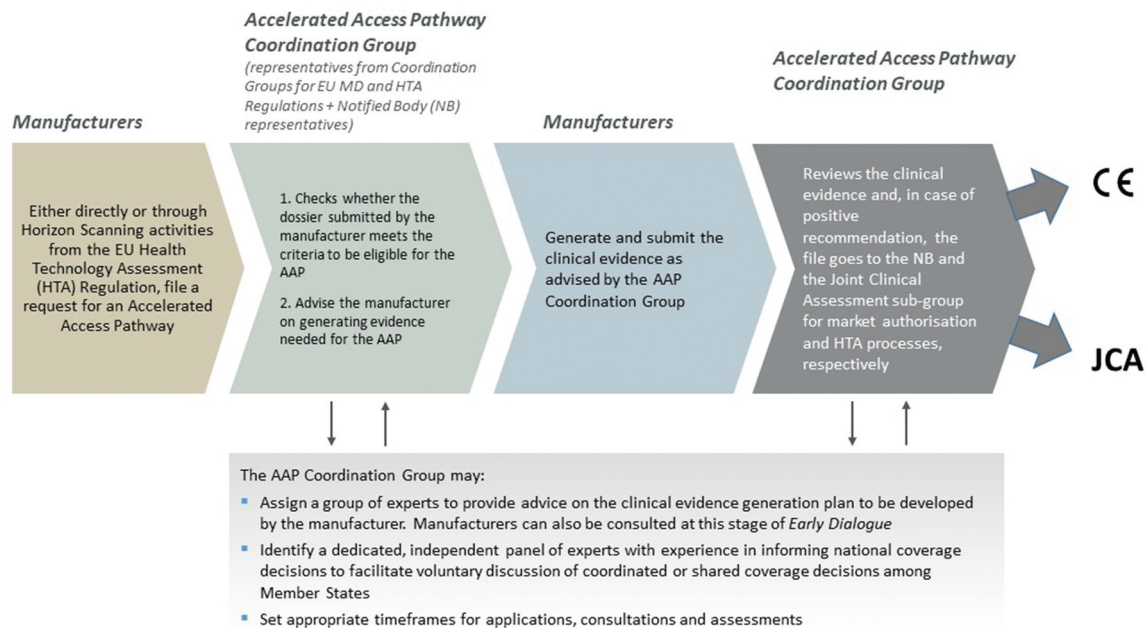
Manufacturers

Either directly or through Horizon Scanning activities from the EU Health Technology Assessment (HTA) Regulation, file a request for an Accelerated Access Pathway

Accelerated Access Pathway Coordination Group
(representatives from Coordination Groups for EU MD and HTA Regulations + Notified Body (NB) representatives)

1. Checks whether the dossier submitted by the manufacturer meets the criteria to be eligible for the AAP

2. Advise the manufacturer on generating evidence needed for the AAP

Manufacturers

Generate and submit the clinical evidence as advised by the AAP Coordination Group

Accelerated Access Pathway Coordination Group

Reviews the clinical evidence and, in case of positive recommendation, the file goes to the NB and the Joint Clinical Assessment sub-group for market authorisation and HTA processes, respectively

CE

JCA

The AAP Coordination Group may:

- Assign a group of experts to provide advice on the clinical evidence generation plan to be developed by the manufacturer. Manufacturers can also be consulted at this stage of *Early Dialogue*
- Identify a dedicated, independent panel of experts with experience in informing national coverage decisions to facilitate voluntary discussion of coordinated or shared coverage decisions among Member States
- Set appropriate timeframes for applications, consultations and assessments